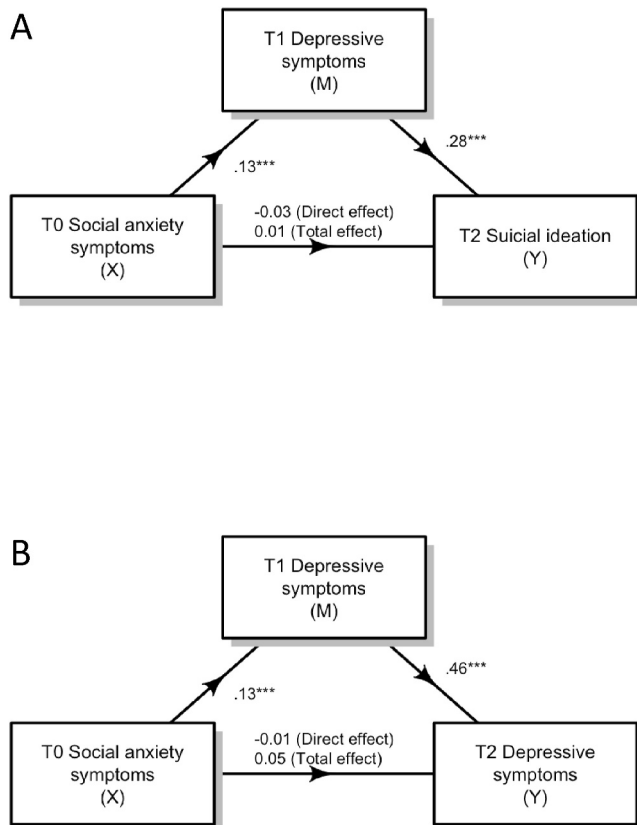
A

T1 Depressive symptoms (M)

.13***

.28***

T0 Social anxiety symptoms (X)

-0.03 (Direct effect)
0.01 (Total effect)

T2 Suicial ideation (Y)

B

T1 Depressive symptoms (M)

.13***

.46***

T0 Social anxiety symptoms (X)

-0.01 (Direct effect)
0.05 (Total effect)

T2 Depressive symptoms (Y)